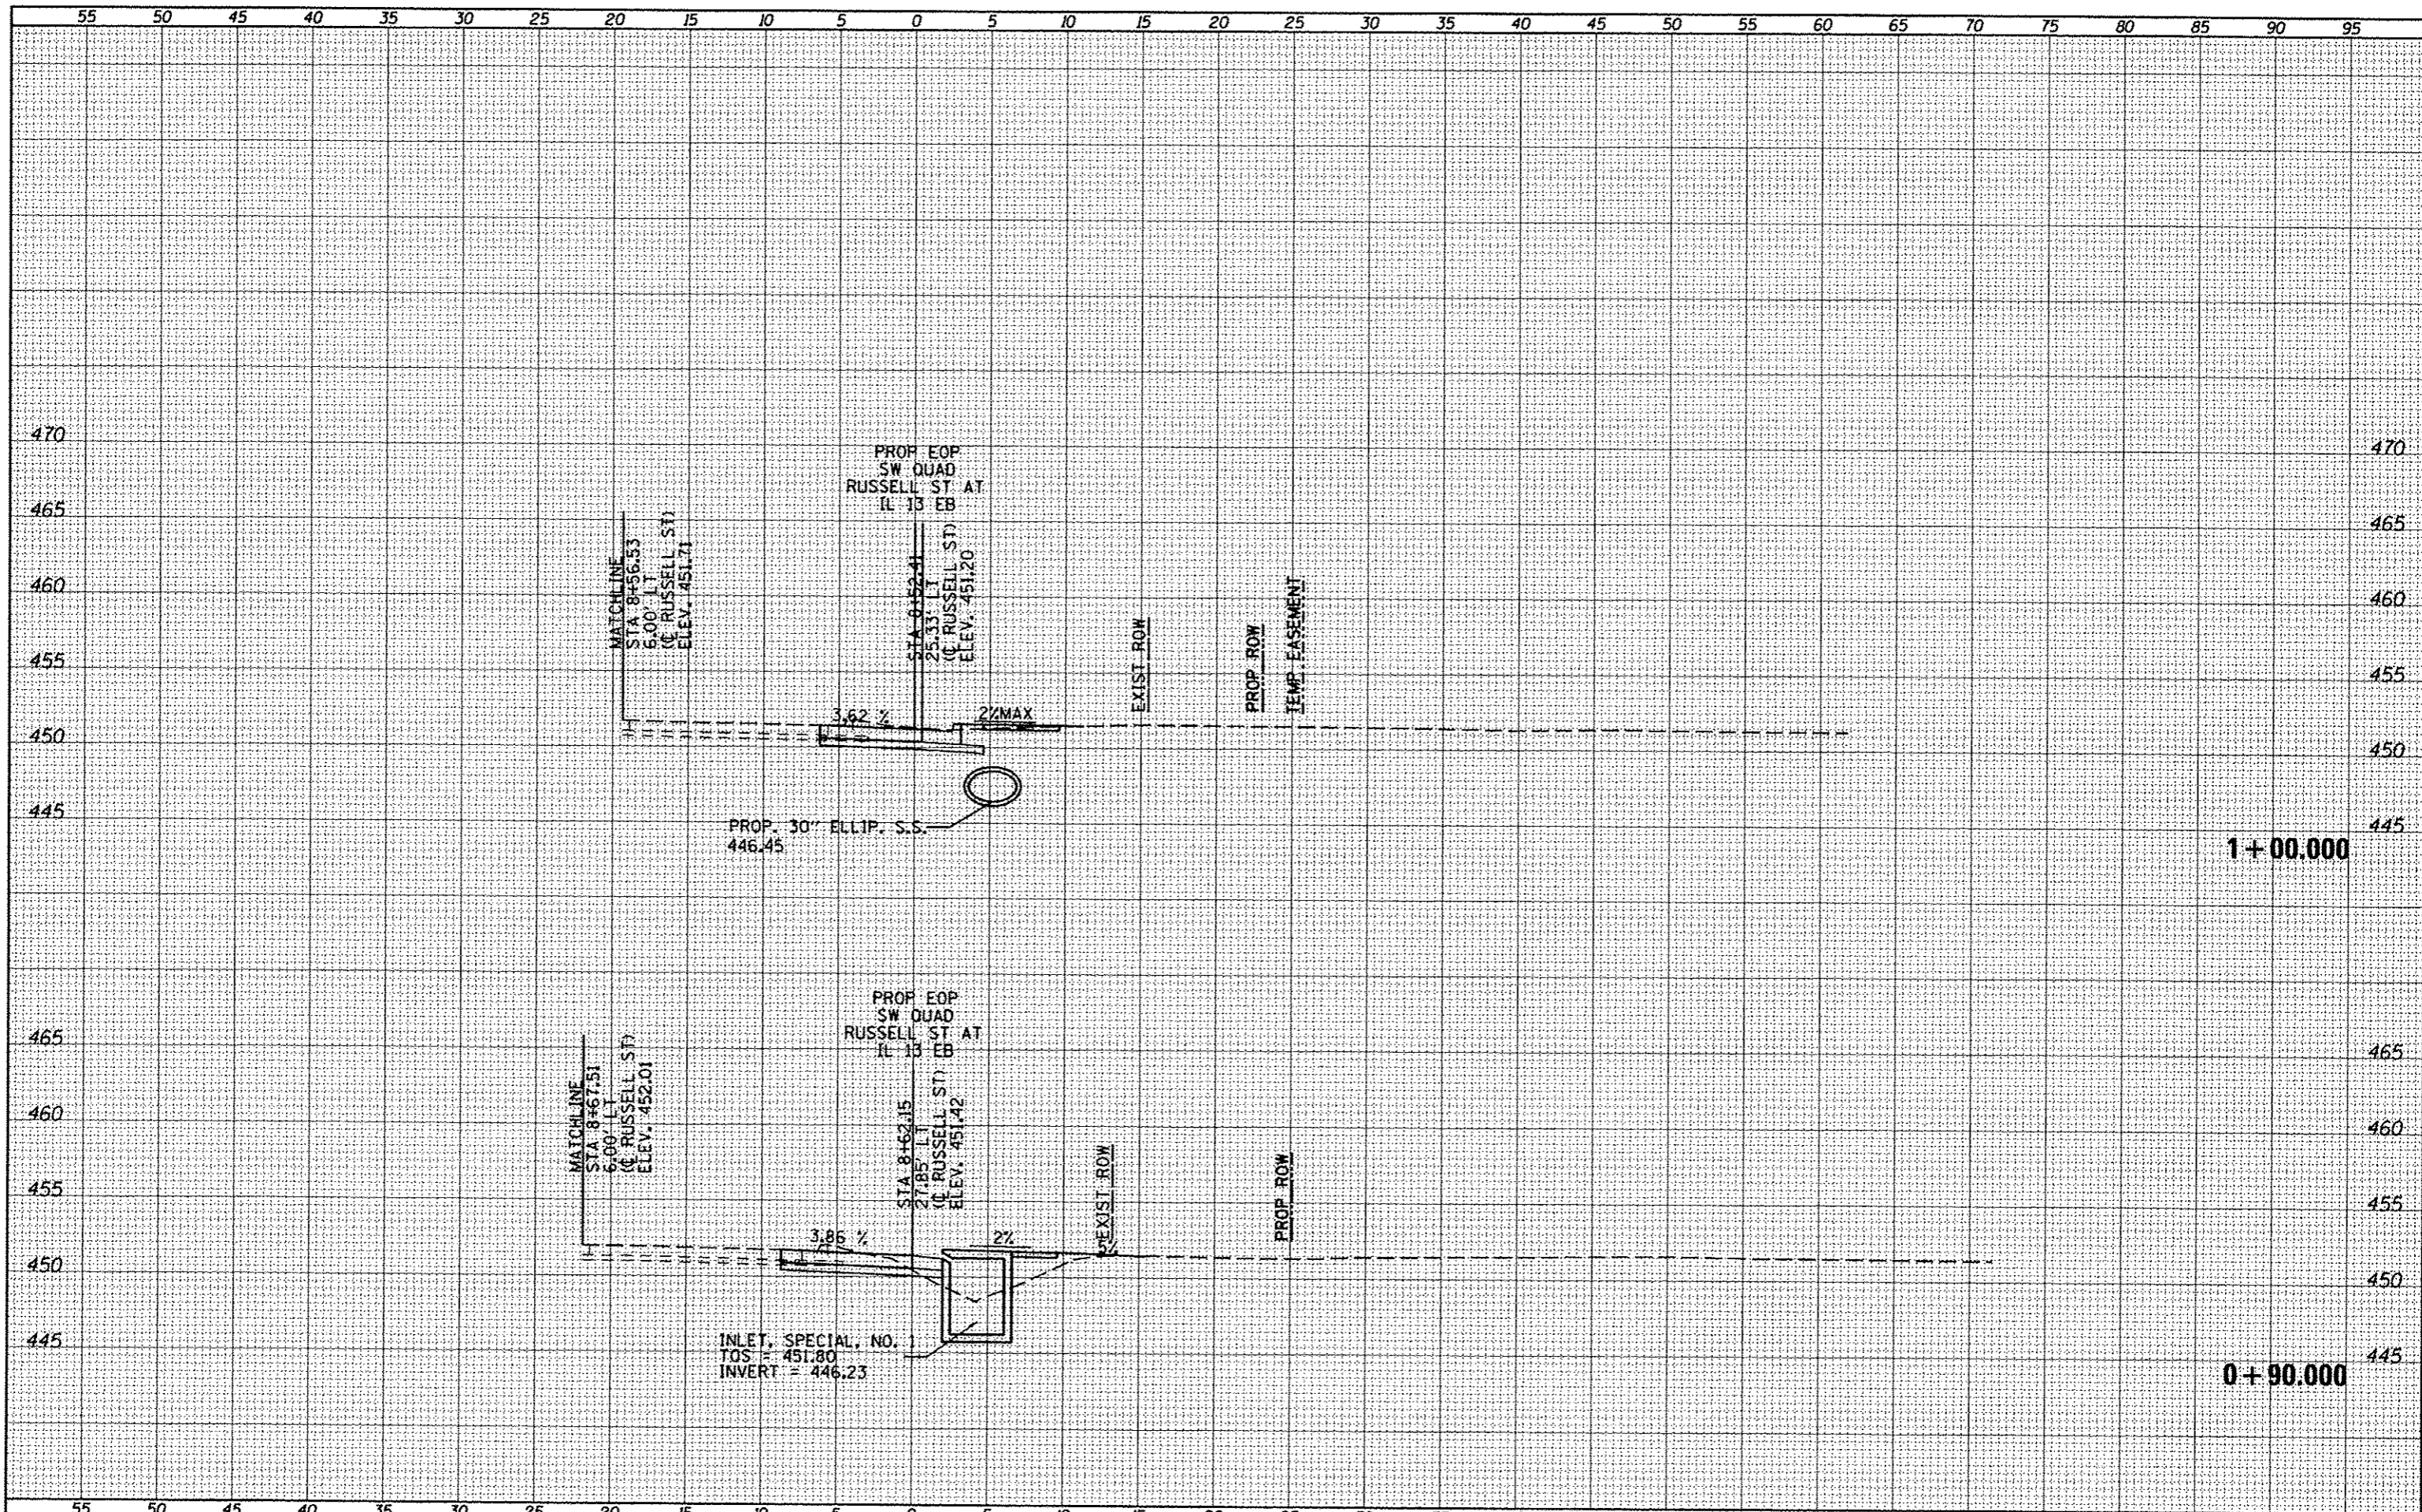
55 50 45 40 35 30 25 20 15 10 5 0 5 10 15 20 25 30 35 40 45 50 55 60 65 70 75 80 85 90 95

470 465 460 455 450 445

PROP EOP SW QUAD RUSSELL ST AT IL 13 EB

MATCHLINE STA 8+56.53 6.00' LT (℄ RUSSELL ST) ELEV. 451.71

STA 8+52.41 25.33' LT (℄ RUSSELL ST) ELEV. 451.20

EXIST ROW

PROP ROW

TEMP EASEMENT

3.62 %

2%MAX

PROP. 30" ELLIP. S.S. 446.45

470 465 460 455 450 445

1+00.000

465 460 455 450 445

PROP EOP SW QUAD RUSSELL ST AT IL 13 EB

MATCHLINE STA 8+67.51 6.00' LT (℄ RUSSELL ST) ELEV. 452.01

STA 8+62.15 27.85' LT (℄ RUSSELL ST) ELEV. 451.42

EXIST ROW

PROP ROW

3.86 %

2%

INLET, SPECIAL, NO. 1 TOS = 451.80 INVERT = 446.23

465 460 455 450 445

0+90.000

55 50 45 40 35 30 25 20 15 10 5 0 5 10 15 20 25